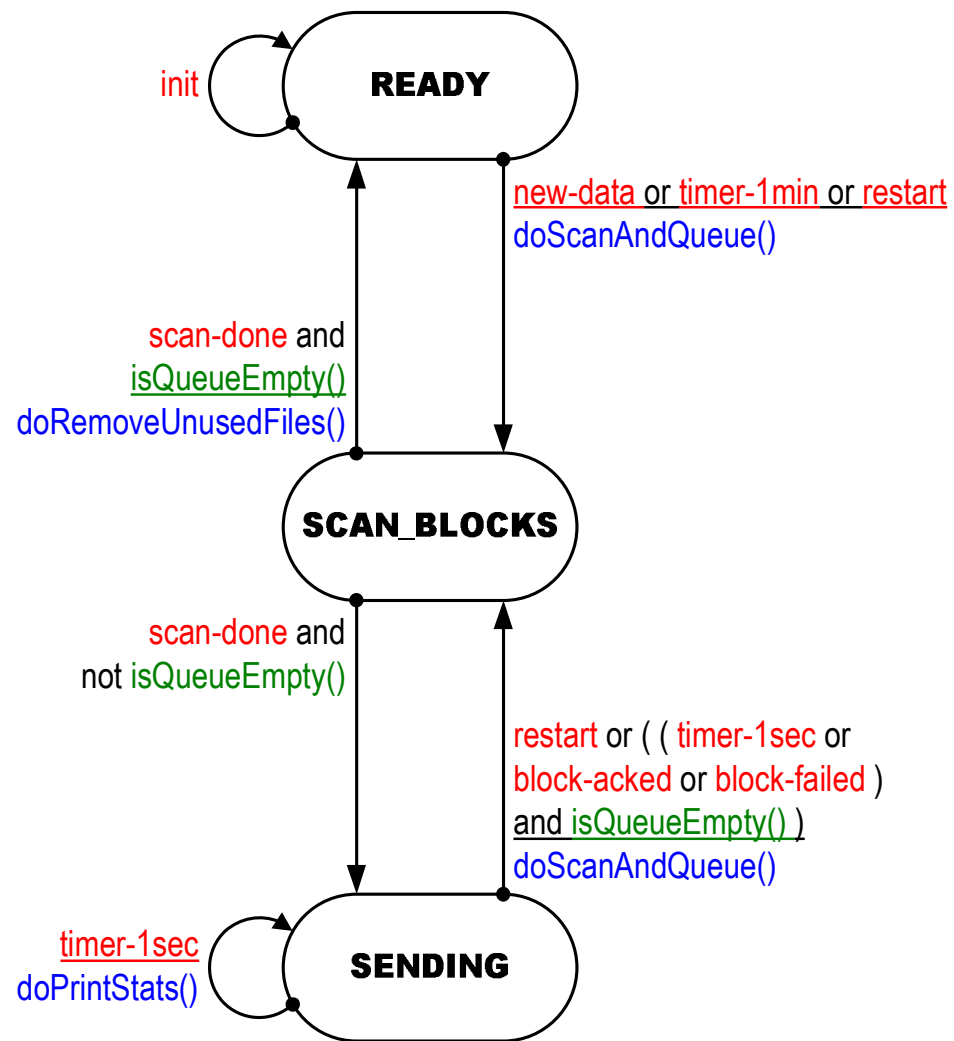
init

READY

new-data or timer-1min or restart
doScanAndQueue()

scan-done and
isQueueEmpty()
doRemoveUnusedFiles()

SCAN_BLOCKS

scan-done and
not isQueueEmpty()

restart or ( ( timer-1sec or
block-acked or block-failed )
and isQueueEmpty() )
doScanAndQueue()

timer-1sec
doPrintStats()

SENDING